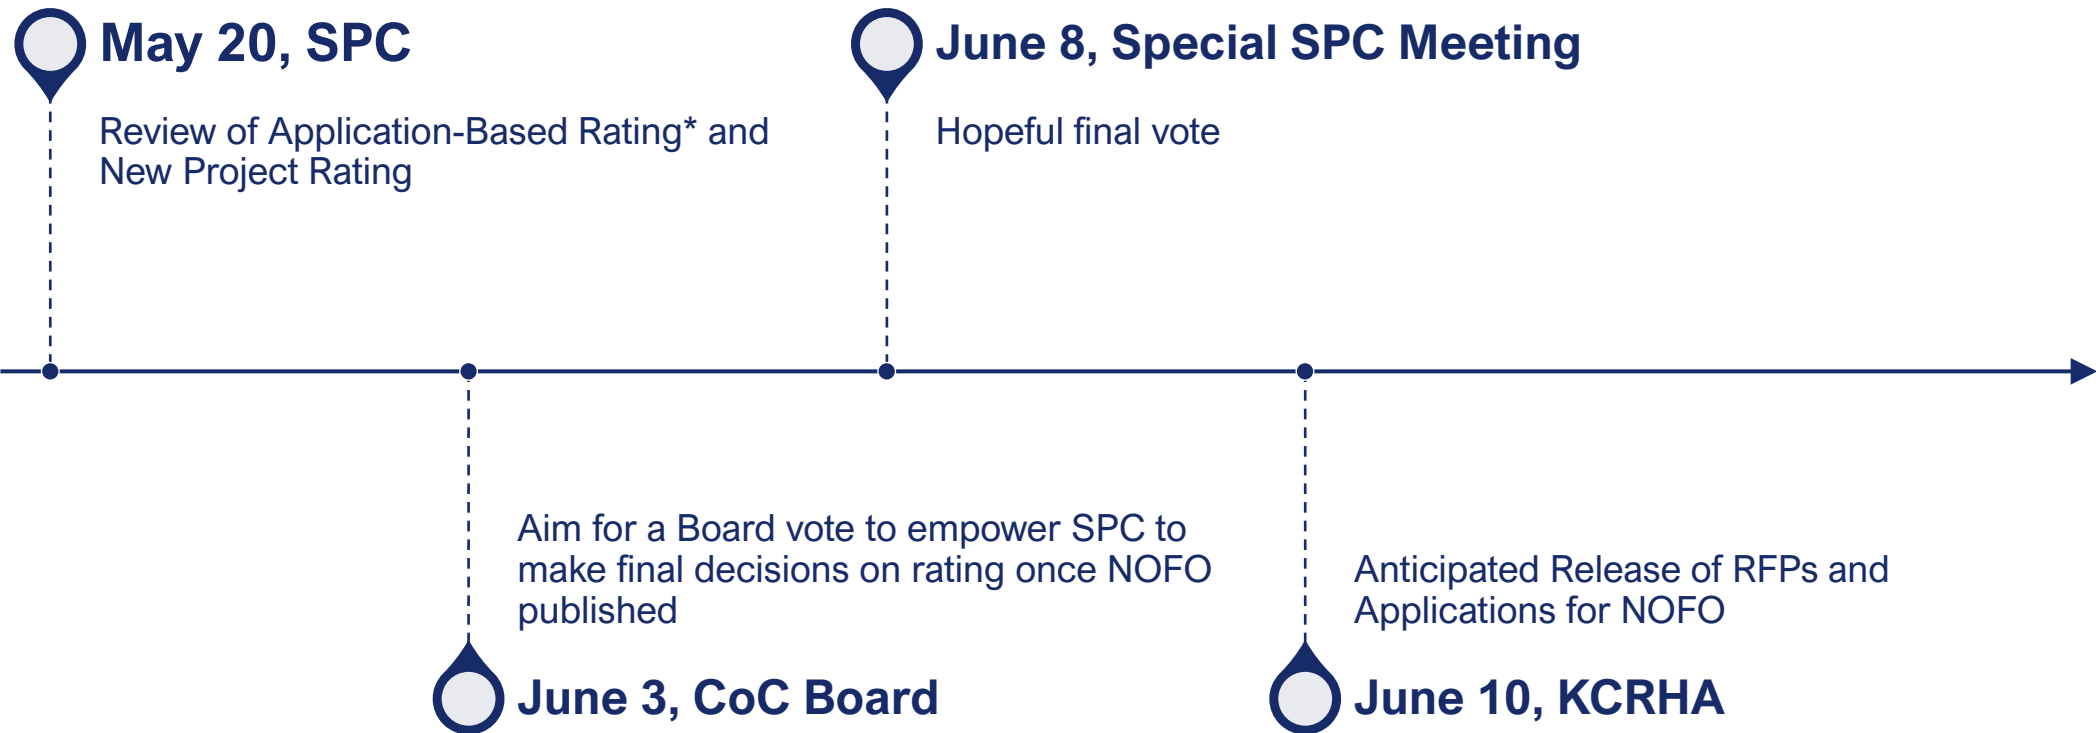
May 20, SPC

Review of Application-Based Rating* and New Project Rating

June 8, Special SPC Meeting

Hopeful final vote

Aim for a Board vote to empower SPC to make final decisions on rating once NOFO published

June 3, CoC Board

Anticipated Release of RFPs and Applications for NOFO

June 10, KCRHA